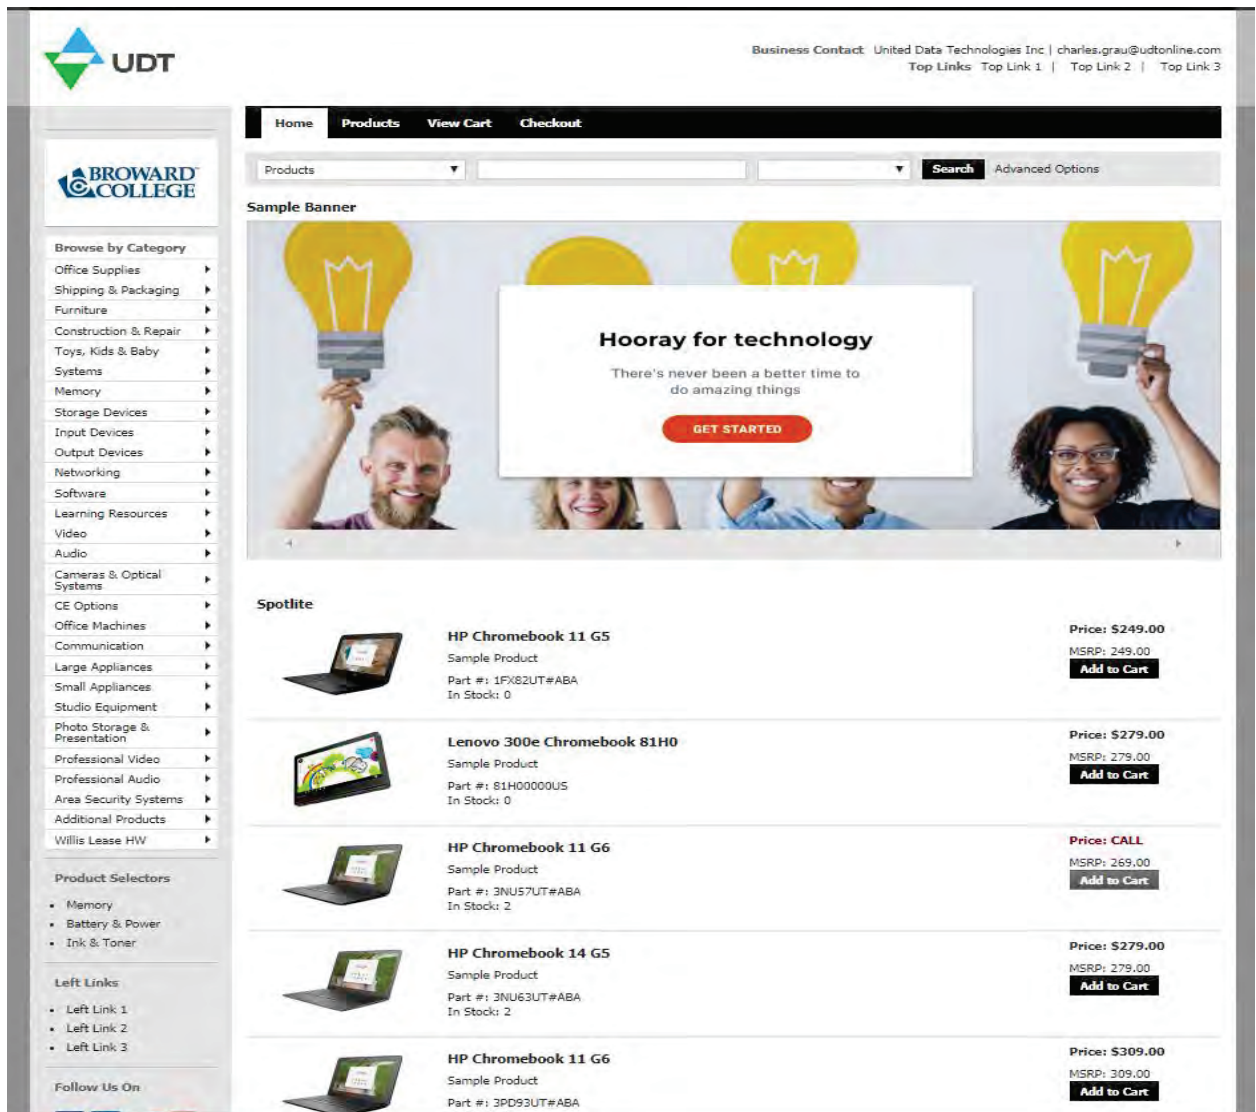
UDT

Business Contact United Data Technologies Inc | charles.grau@udtonline.com
Top Links Top Link 1 | Top Link 2 | Top Link 3

Home Products View Cart Checkout

Products Search Advanced Options

Sample Banner

Hooray for technology

There's never been a better time to do amazing things

GET STARTED

BROWARD COLLEGE

Browse by Category
Office Supplies
Shipping & Packaging
Furniture
Construction & Repair
Toys, Kids & Baby
Systems
Memory
Storage Devices
Input Devices
Output Devices
Networking
Software
Learning Resources
Video
Audio
Cameras & Optical Systems
CE Options
Office Machines
Communication
Large Appliances
Small Appliances
Studio Equipment
Photo Storage & Presentation
Professional Video
Professional Audio
Area Security Systems
Additional Products
Willis Lease HW

Product Selectors
• Memory
• Battery & Power
• Ink & Toner

Left Links
• Left Link 1
• Left Link 2
• Left Link 3

Follow Us On

Spotlite

HP Chromebook 11 G5
Sample Product
Part #: 1FX82UT#ABA
In Stock: 0
Price: $249.00
MSRP: 249.00
Add to Cart

Lenovo 300e Chromebook 81H0
Sample Product
Part #: 81H00000US
In Stock: 0
Price: $279.00
MSRP: 279.00
Add to Cart

HP Chromebook 11 G6
Sample Product
Part #: 3NU57UT#ABA
In Stock: 2
Price: CALL
MSRP: 269.00
Add to Cart

HP Chromebook 14 G5
Sample Product
Part #: 3NU63UT#ABA
In Stock: 2
Price: $279.00
MSRP: 279.00
Add to Cart

HP Chromebook 11 G6
Sample Product
Part #: 3PD93UT#ABA
Price: $309.00
MSRP: 309.00
Add to Cart